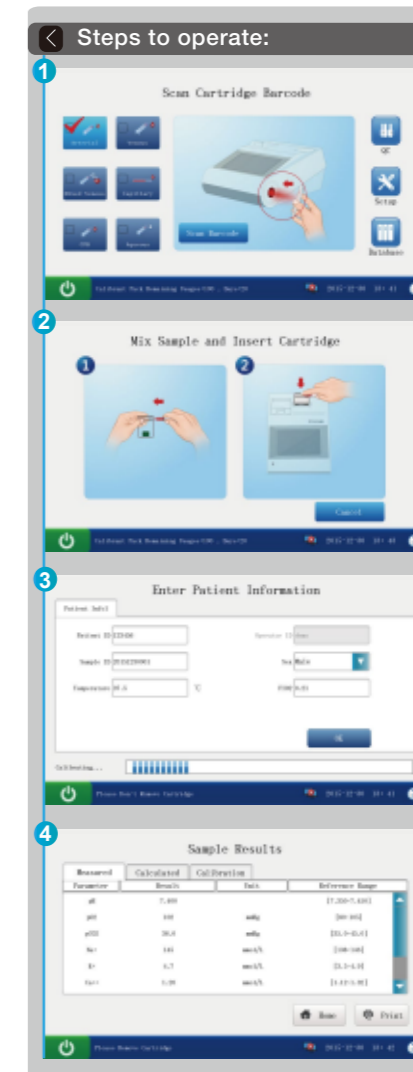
Steps to operate:

1

Scan Cartridge Barcode

Scan Barcode

QC

Setup

Database

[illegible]

2

Mix Sample and Insert Cartridge

1

2

Cancel

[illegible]

3

Enter Patient Information

Patient Info

Patient ID

Operator ID

Sample ID

Sex Male

Temperature 37.0 ℃

FIO2 0.21

OK

Calibrating...

Please Don't Remove Cartridge

4

Sample Results

Measured | Calculated | Calibration

| Parameter | Result | Unit | Reference Range |
|---|---|---|---|
| pH | 7.400 | | [7.350-7.450] |
| pCO2 | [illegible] | mmHg | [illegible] |
| pO2 | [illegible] | mmHg | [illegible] |
| Na+ | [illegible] | mmol/L | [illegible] |
| K+ | 3.7 | mmol/L | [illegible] |
| Ca++ | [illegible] | mmol/L | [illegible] |

Home

Print

Please Remove Cartridge